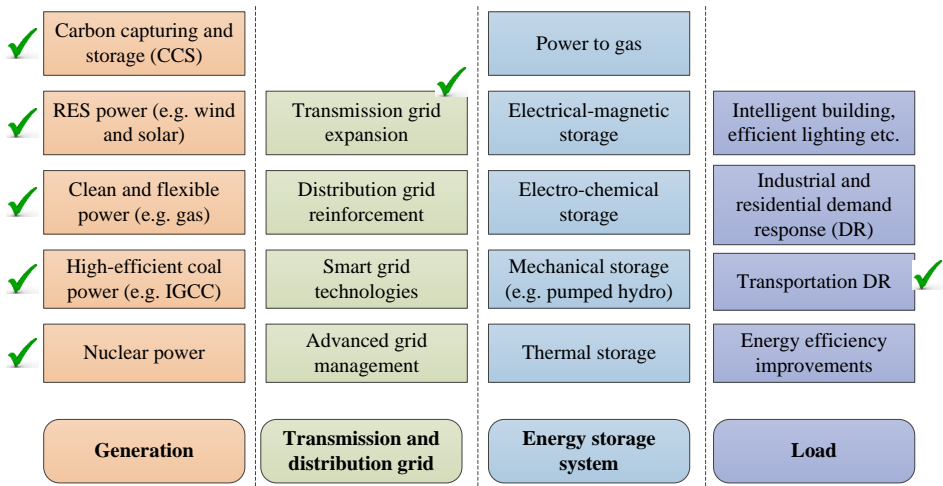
Carbon capturing and storage (CCS)

RES power (e.g. wind and solar)

Clean and flexible power (e.g. gas)

High-efficient coal power (e.g. IGCC)

Nuclear power

Generation

Transmission grid expansion

Distribution grid reinforcement

Smart grid technologies

Advanced grid management

Transmission and distribution grid

Power to gas

Electrical-magnetic storage

Electro-chemical storage

Mechanical storage (e.g. pumped hydro)

Thermal storage

Energy storage system

Intelligent building, efficient lighting etc.

Industrial and residential demand response (DR)

Transportation DR

Energy efficiency improvements

Load